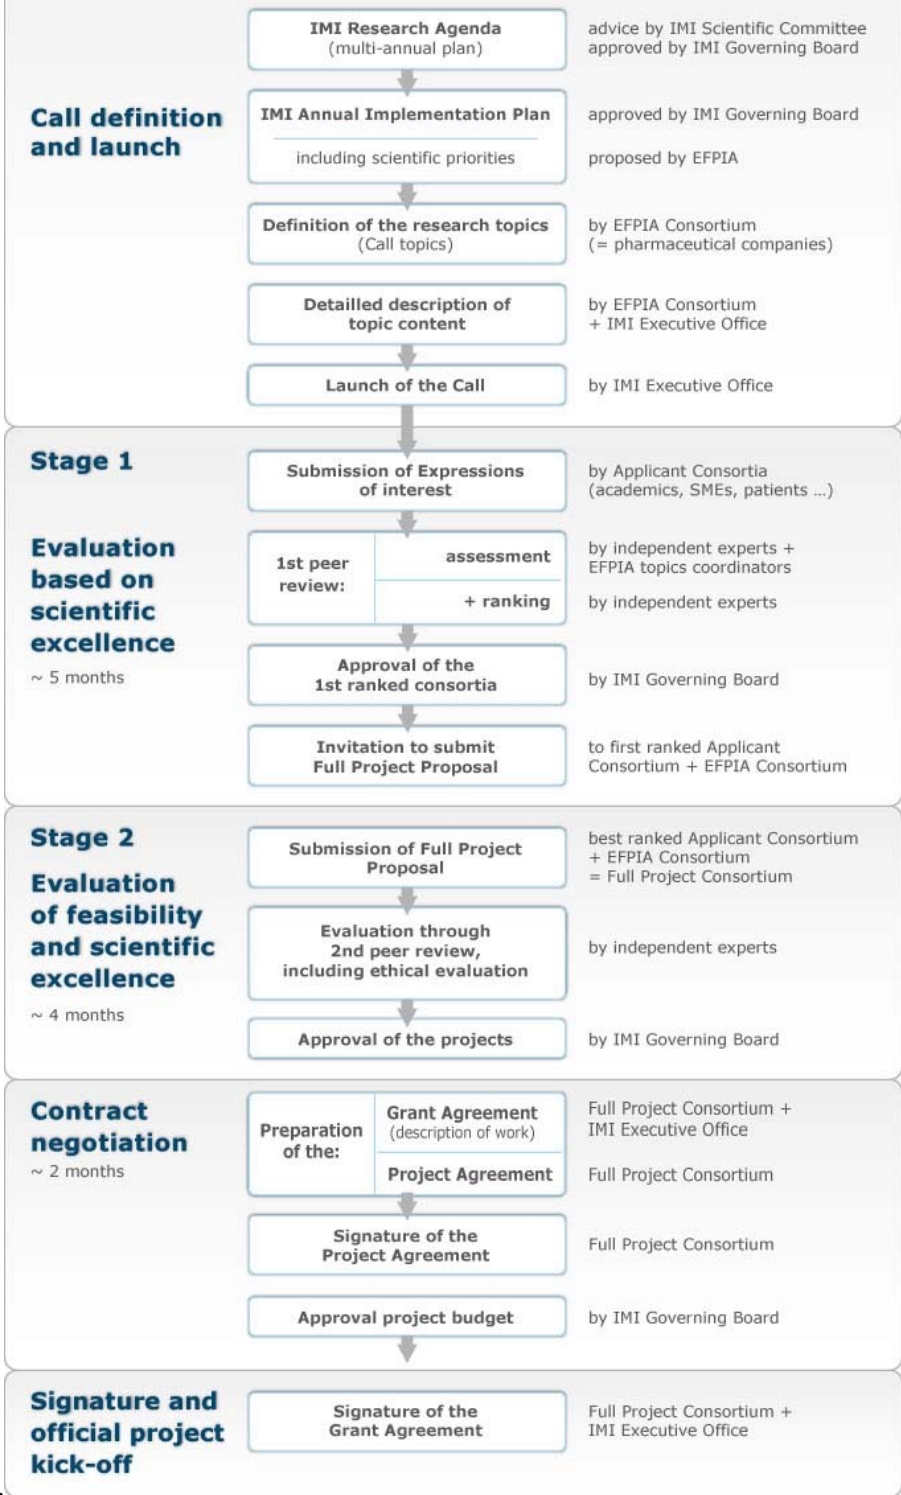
Call definition and launch

IMI Research Agenda (multi-annual plan) — advice by IMI Scientific Committee approved by IMI Governing Board

IMI Annual Implementation Plan — approved by IMI Governing Board
including scientific priorities — proposed by EFPIA

Definition of the research topics (Call topics) — by EFPIA Consortium (= pharmaceutical companies)

Detailled description of topic content — by EFPIA Consortium + IMI Executive Office

Launch of the Call — by IMI Executive Office

Stage 1

Evaluation based on scientific excellence
~ 5 months

Submission of Expressions of interest — by Applicant Consortia (academics, SMEs, patients ...)

1st peer review: assessment — by independent experts + EFPIA topics coordinators
+ ranking — by independent experts

Approval of the 1st ranked consortia — by IMI Governing Board

Invitation to submit Full Project Proposal — to first ranked Applicant Consortium + EFPIA Consortium

Stage 2

Evaluation of feasibility and scientific excellence
~ 4 months

Submission of Full Project Proposal — best ranked Applicant Consortium + EFPIA Consortium = Full Project Consortium

Evaluation through 2nd peer review, including ethical evaluation — by independent experts

Approval of the projects — by IMI Governing Board

Contract negotiation
~ 2 months

Preparation of the: Grant Agreement (description of work) — Full Project Consortium + IMI Executive Office
Project Agreement — Full Project Consortium

Signature of the Project Agreement — Full Project Consortium

Approval project budget — by IMI Governing Board

Signature and official project kick-off

Signature of the Grant Agreement — Full Project Consortium + IMI Executive Office